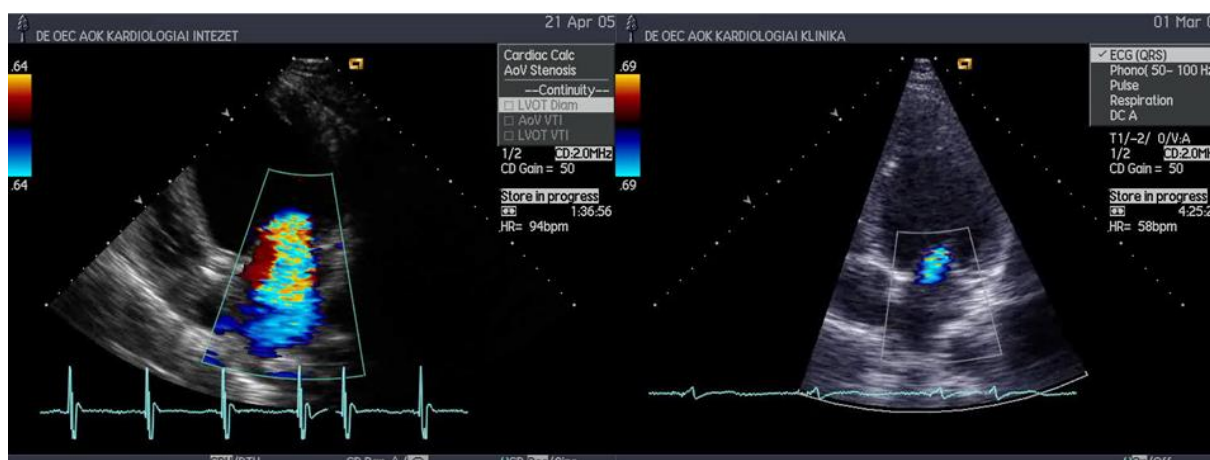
DE OEC AOK KARDIOLOGIAI INTEZET
21 Apr 05
.64
.64
Cardiac Calc
AoV Stenosis
--Continuity--
LVOT Diam
AoV VTI
LVOT VTI
1/2 CD:2.0MHz
CD Gain = 50
Store in progress
1:36:56
HR= 94bpm

DE OEC AOK KARDIOLOGIAI KLINIKA
01 Mar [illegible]
.69
.69
✓ ECG (QRS)
Phono( 50– 100 Hz
Pulse
Respiration
DC A
T1/-2/ 0/V:A
1/2 CD:2.0MHz
CD Gain = 50
Store in progress
4:25:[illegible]
HR= 58bpm